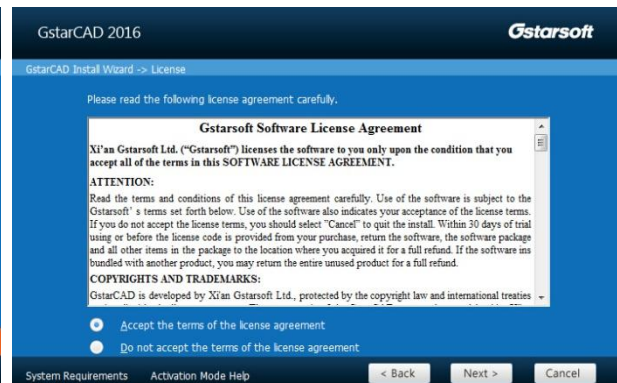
GstarCAD 2016

Gstarsoft

GstarCAD Install Wizard -> License

Please read the following license agreement carefully.

Gstarsoft Software License Agreement

Xi'an Gstarsoft Ltd. ("Gstarsoft") licenses the software to you only upon the condition that you accept all of the terms in this SOFTWARE LICENSE AGREEMENT.

ATTENTION:

Read the terms and conditions of this license agreement carefully. Use of the software is subject to the Gstarsoft' s terms set forth below. Use of the software also indicates your acceptance of the license terms. If you do not accept the license terms, you should select "Cancel" to quit the install. Within 30 days of trial using or before the license code is provided from your purchase, return the software, the software package and all other items in the package to the location where you acquired it for a full refund. If the software ins bundled with another product, you may return the entire unused product for a full refund.

COPYRIGHTS AND TRADEMARKS:

GstarCAD is developed by Xi'an Gstarsoft Ltd., protected by the copyright law and international treaties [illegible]

Accept the terms of the license agreement

Do not accept the terms of the license agreement

System Requirements

Activation Mode Help

< Back

Next >

Cancel